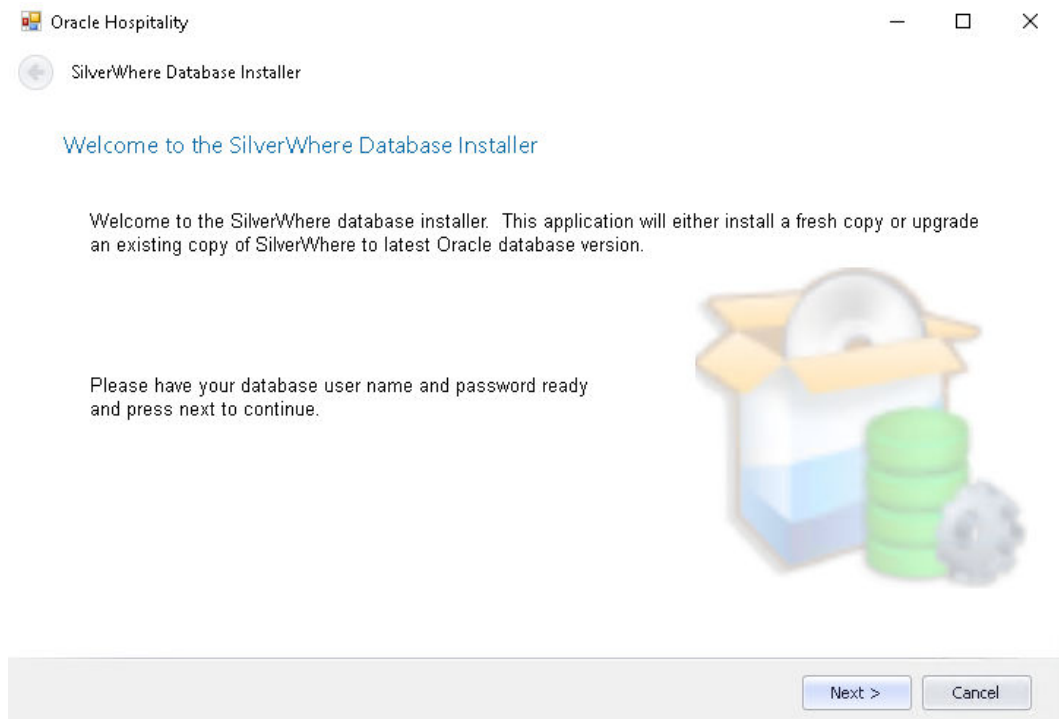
Oracle Hospitality

SilverWhere Database Installer

Welcome to the SilverWhere Database Installer

Welcome to the SilverWhere database installer. This application will either install a fresh copy or upgrade an existing copy of SilverWhere to latest Oracle database version.

Please have your database user name and password ready and press next to continue.

Next >
Cancel